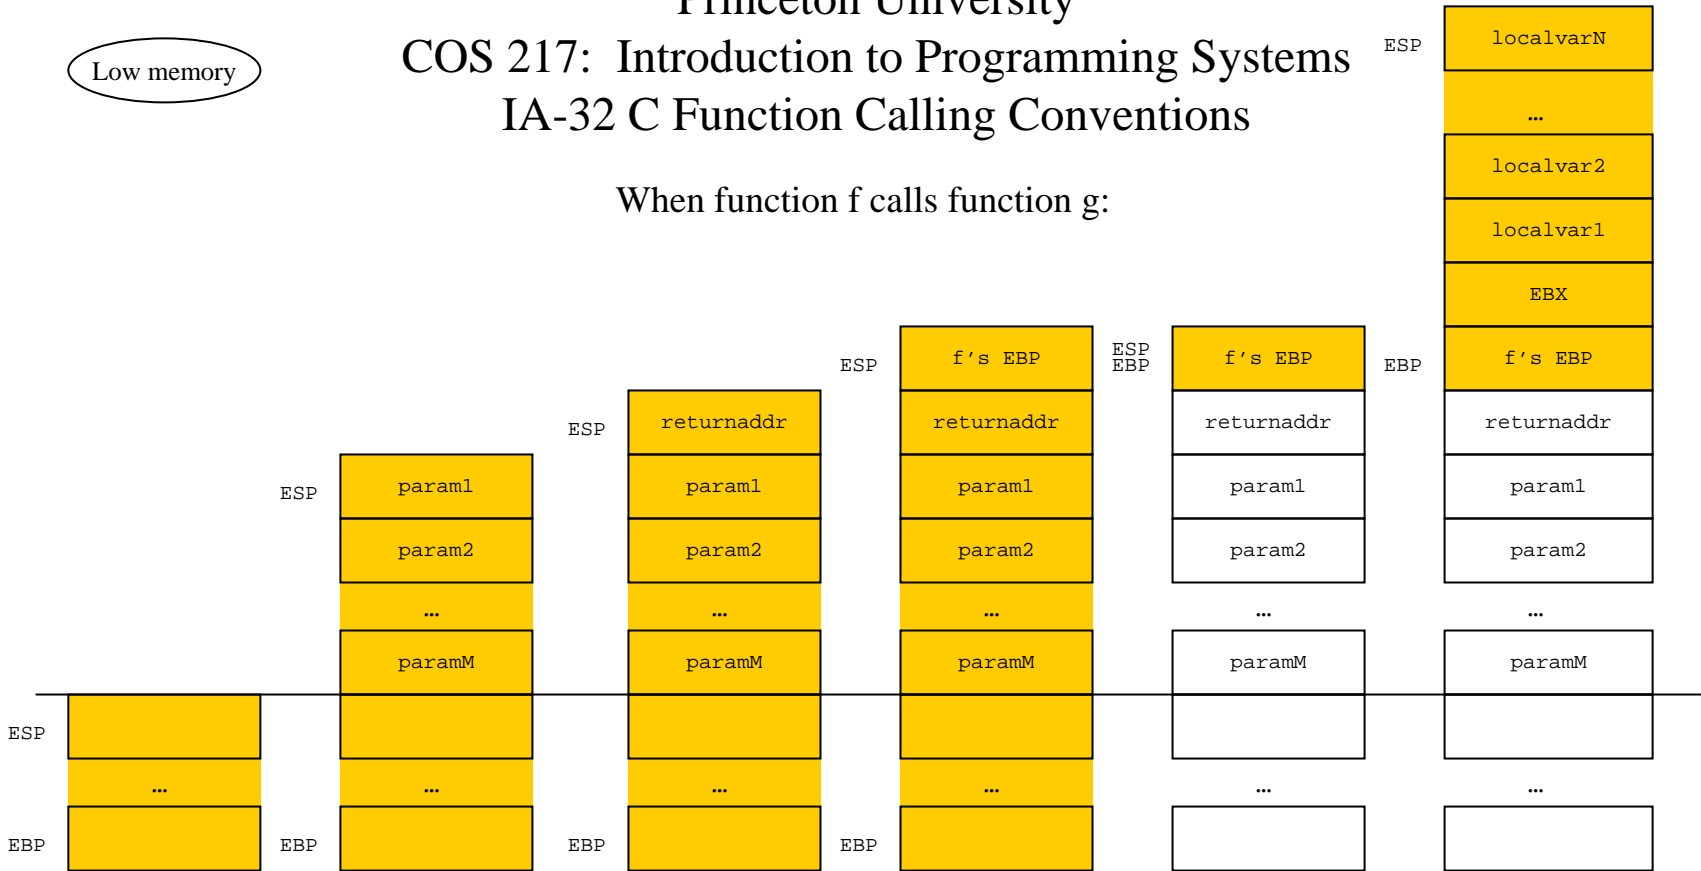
Princeton University
COS 217: Introduction to Programming Systems
IA-32 C Function Calling Conventions

Low memory

When function f calls function g:

ESP
...
EBP

ESP
param1
param2
...
paramM
...
EBP

ESP
returnaddr
param1
param2
...
paramM
...
EBP

ESP
f's EBP
returnaddr
param1
param2
...
paramM
...
EBP

ESP
EBP
f's EBP
returnaddr
param1
param2
...
paramM
...

ESP
localvarN
...
localvar2
localvar1
EBX
EBP
f's EBP
returnaddr
param1
param2
...
paramM
...